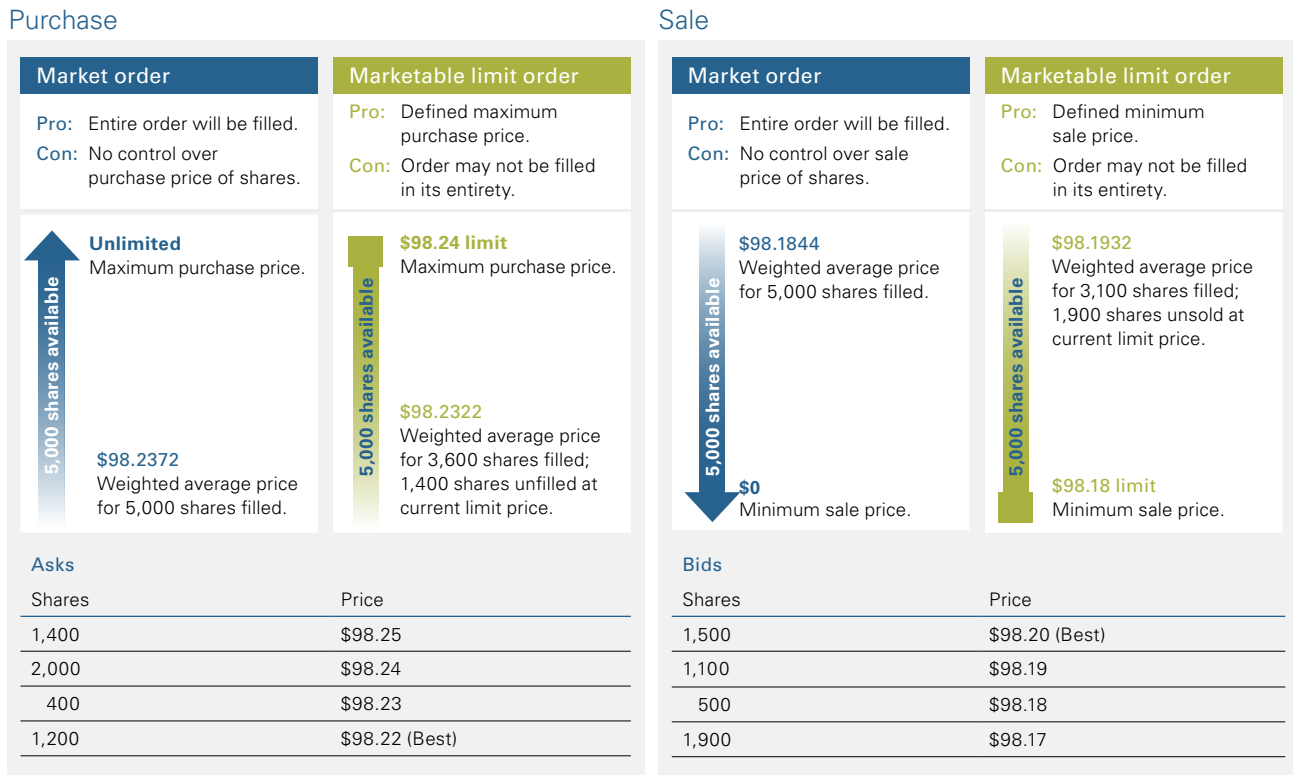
Purchase

Market order

Pro: Entire order will be filled.
Con: No control over purchase price of shares.

Marketable limit order

Pro: Defined maximum purchase price.
Con: Order may not be filled in its entirety.

5,000 shares available

Unlimited
Maximum purchase price.

$98.2372
Weighted average price for 5,000 shares filled.

5,000 shares available

$98.24 limit
Maximum purchase price.

$98.2322
Weighted average price for 3,600 shares filled; 1,400 shares unfilled at current limit price.

Asks

| Shares | Price |
|---|---|
| 1,400 | \$98.25 |
| 2,000 | \$98.24 |
| 400 | \$98.23 |
| 1,200 | \$98.22 (Best) |

Sale

Market order

Pro: Entire order will be filled.
Con: No control over sale price of shares.

Marketable limit order

Pro: Defined minimum sale price.
Con: Order may not be filled in its entirety.

5,000 shares available

$98.1844
Weighted average price for 5,000 shares filled.

$0
Minimum sale price.

5,000 shares available

$98.1932
Weighted average price for 3,100 shares filled; 1,900 shares unsold at current limit price.

$98.18 limit
Minimum sale price.

Bids

| Shares | Price |
|---|---|
| 1,500 | \$98.20 (Best) |
| 1,100 | \$98.19 |
| 500 | \$98.18 |
| 1,900 | \$98.17 |